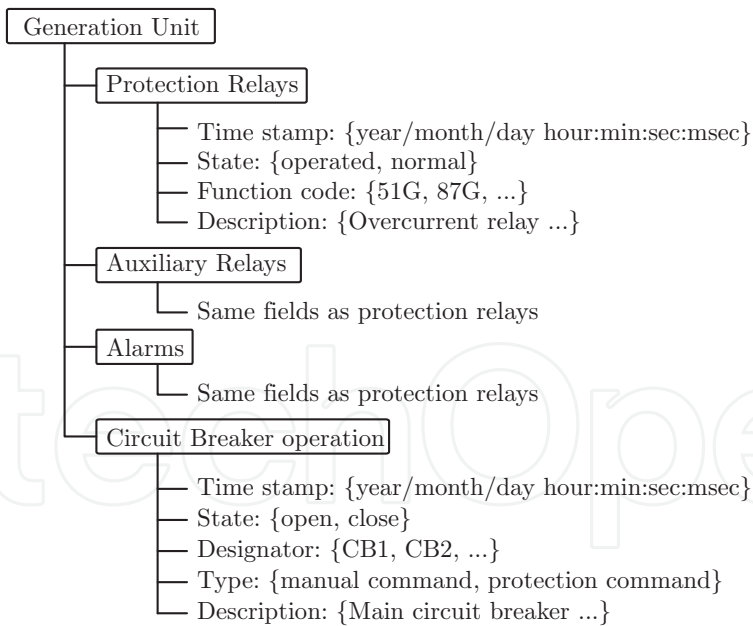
Generation Unit

Protection Relays

Time stamp: {year/month/day hour:min:sec:msec}
State: {operated, normal}
Function code: {51G, 87G, ...}
Description: {Overcurrent relay ...}

Auxiliary Relays

Same fields as protection relays

Alarms

Same fields as protection relays

Circuit Breaker operation

Time stamp: {year/month/day hour:min:sec:msec}
State: {open, close}
Designator: {CB1, CB2, ...}
Type: {manual command, protection command}
Description: {Main circuit breaker ...}